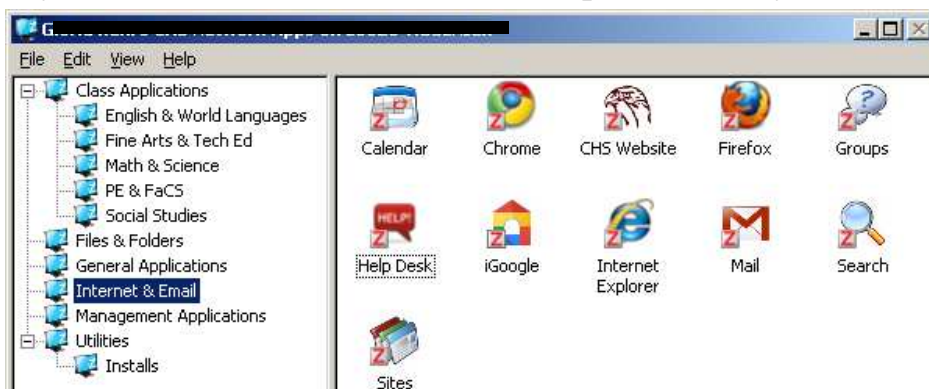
G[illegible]

File Edit View Help

Class Applications
English & World Languages
Fine Arts & Tech Ed
Math & Science
PE & FaCS
Social Studies
Files & Folders
General Applications
Internet & Email
Management Applications
Utilities
Installs

Calendar
Chrome
CHS Website
Firefox
Groups
HELP!
Help Desk
iGoogle
Internet Explorer
Mail
Search
Sites